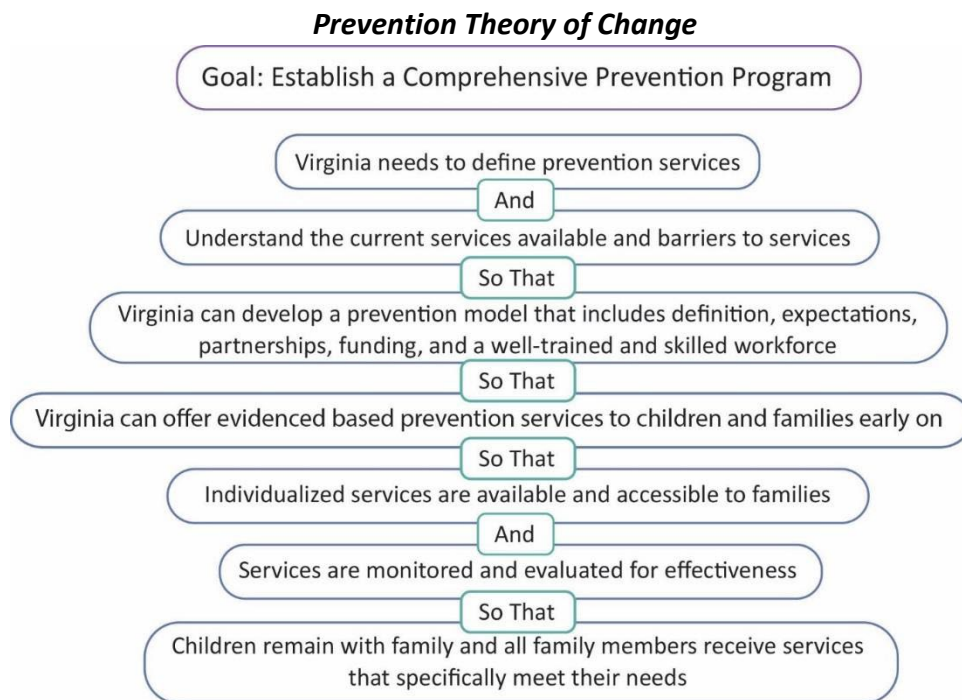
***Prevention Theory of Change***

Goal: Establish a Comprehensive Prevention Program

Virginia needs to define prevention services

And

Understand the current services available and barriers to services

So That

Virginia can develop a prevention model that includes definition, expectations, partnerships, funding, and a well-trained and skilled workforce

So That

Virginia can offer evidenced based prevention services to children and families early on

So That

Individualized services are available and accessible to families

And

Services are monitored and evaluated for effectiveness

So That

Children remain with family and all family members receive services that specifically meet their needs